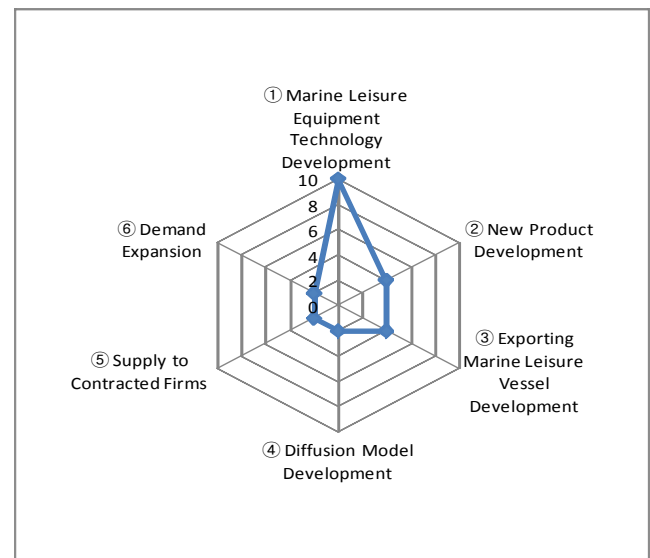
① Marine Leisure Equipment Technology Development

10
8
6
4
2
0

② New Product Development

③ Exporting Marine Leisure Vessel Development

④ Diffusion Model Development

⑤ Supply to Contracted Firms

⑥ Demand Expansion